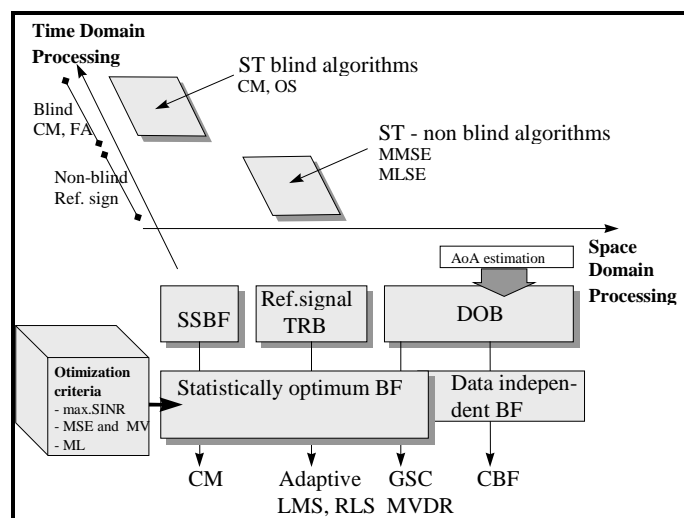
Time Domain Processing

Blind
CM, FA

Non-blind
Ref. sign

ST blind algorithms
CM, OS

ST - non blind algorithms
MMSE
MLSE

Space Domain Processing

AoA estimation

SSBF

Ref.signal TRB

DOB

Otimization criteria
- max.SINR
- MSE and MV
- ML

Statistically optimum BF

Data independent BF

CM

Adaptive
LMS, RLS

GSC
MVDR

CBF